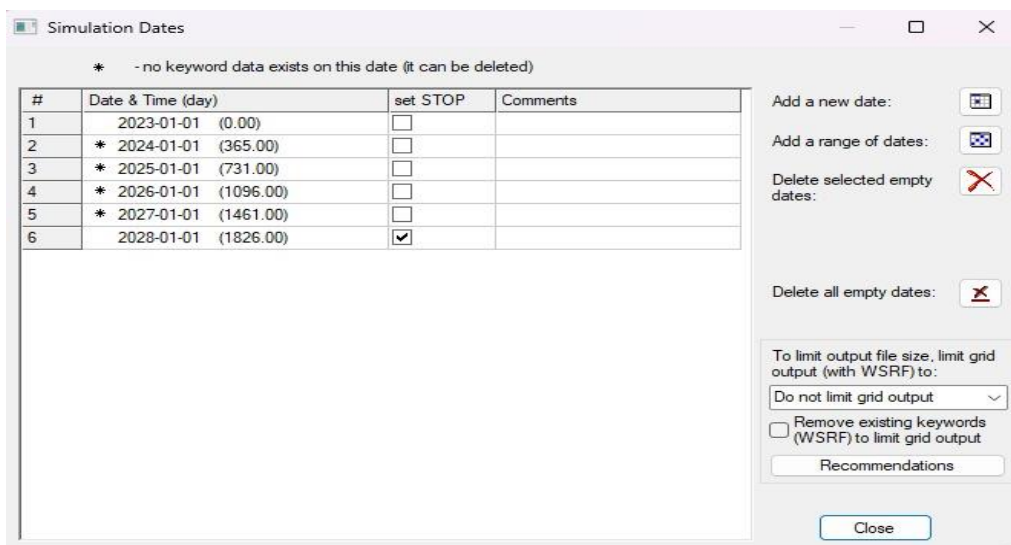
Simulation Dates

* - no keyword data exists on this date (it can be deleted)

| # | Date & Time (day) | set STOP | Comments |
|---|---|---|---|
| 1 | 2023-01-01 (0.00) | ☐ | |
| 2 | * 2024-01-01 (365.00) | ☐ | |
| 3 | * 2025-01-01 (731.00) | ☐ | |
| 4 | * 2026-01-01 (1096.00) | ☐ | |
| 5 | * 2027-01-01 (1461.00) | ☐ | |
| 6 | 2028-01-01 (1826.00) | ☑ | |

Add a new date:

Add a range of dates:

Delete selected empty dates:

Delete all empty dates:

To limit output file size, limit grid output (with WSRF) to:

Do not limit grid output

Remove existing keywords (WSRF) to limit grid output

Recommendations

Close